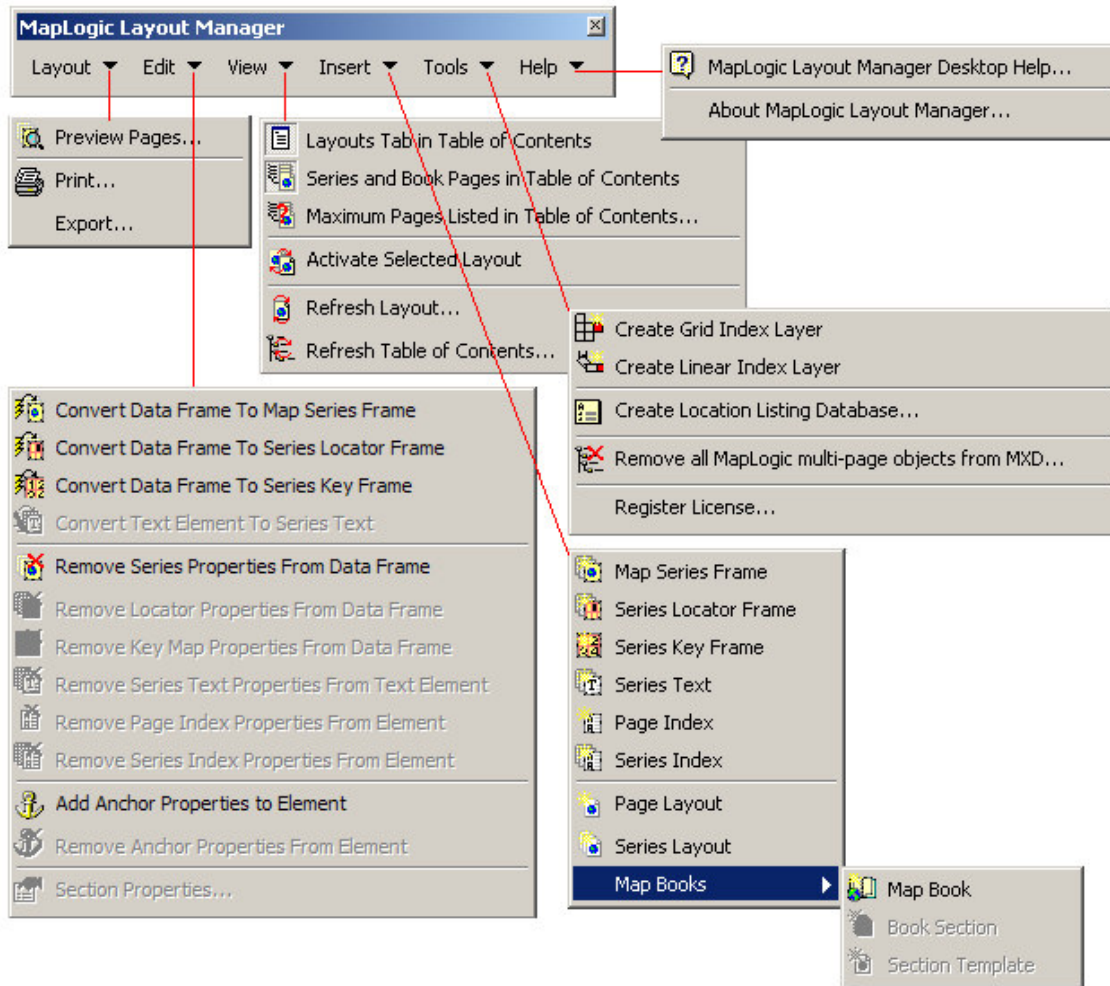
MapLogic Layout Manager

Layout Edit View Insert Tools Help

MapLogic Layout Manager Desktop Help...
About MapLogic Layout Manager...

Preview Pages...
Print...
Export...

Layouts Tab in Table of Contents
Series and Book Pages in Table of Contents
Maximum Pages Listed in Table of Contents...
Activate Selected Layout
Refresh Layout...
Refresh Table of Contents...

Create Grid Index Layer
Create Linear Index Layer
Create Location Listing Database...
Remove all MapLogic multi-page objects from MXD...
Register License...

Convert Data Frame To Map Series Frame
Convert Data Frame To Series Locator Frame
Convert Data Frame To Series Key Frame
Convert Text Element To Series Text
Remove Series Properties From Data Frame
Remove Locator Properties From Data Frame
Remove Key Map Properties From Data Frame
Remove Series Text Properties From Text Element
Remove Page Index Properties From Element
Remove Series Index Properties From Element
Add Anchor Properties to Element
Remove Anchor Properties From Element
Section Properties...

Map Series Frame
Series Locator Frame
Series Key Frame
Series Text
Page Index
Series Index
Page Layout
Series Layout
Map Books

Map Book
Book Section
Section Template